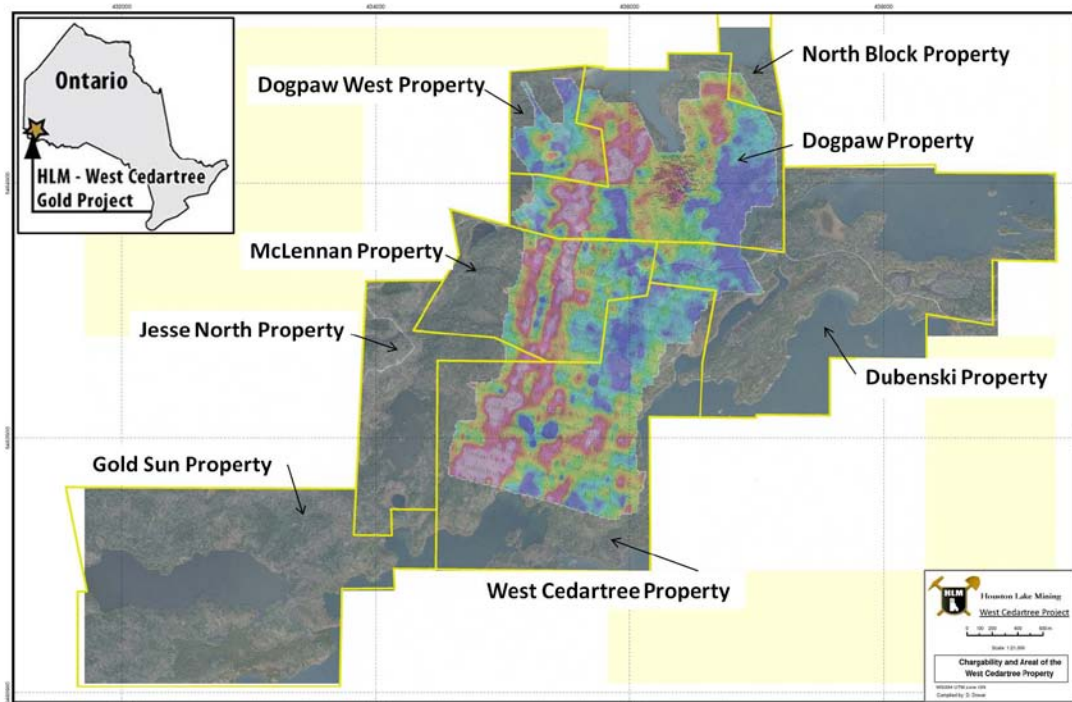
Ontario

HLM - West Cedartree Gold Project

North Block Property

Dogpaw West Property

Dogpaw Property

McLennan Property

Jesse North Property

Dubenski Property

Gold Sun Property

West Cedartree Property

HLM Houston Lake Mining

West Cedartree Project

Chargability and Areal of the West Cedartree Property

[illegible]